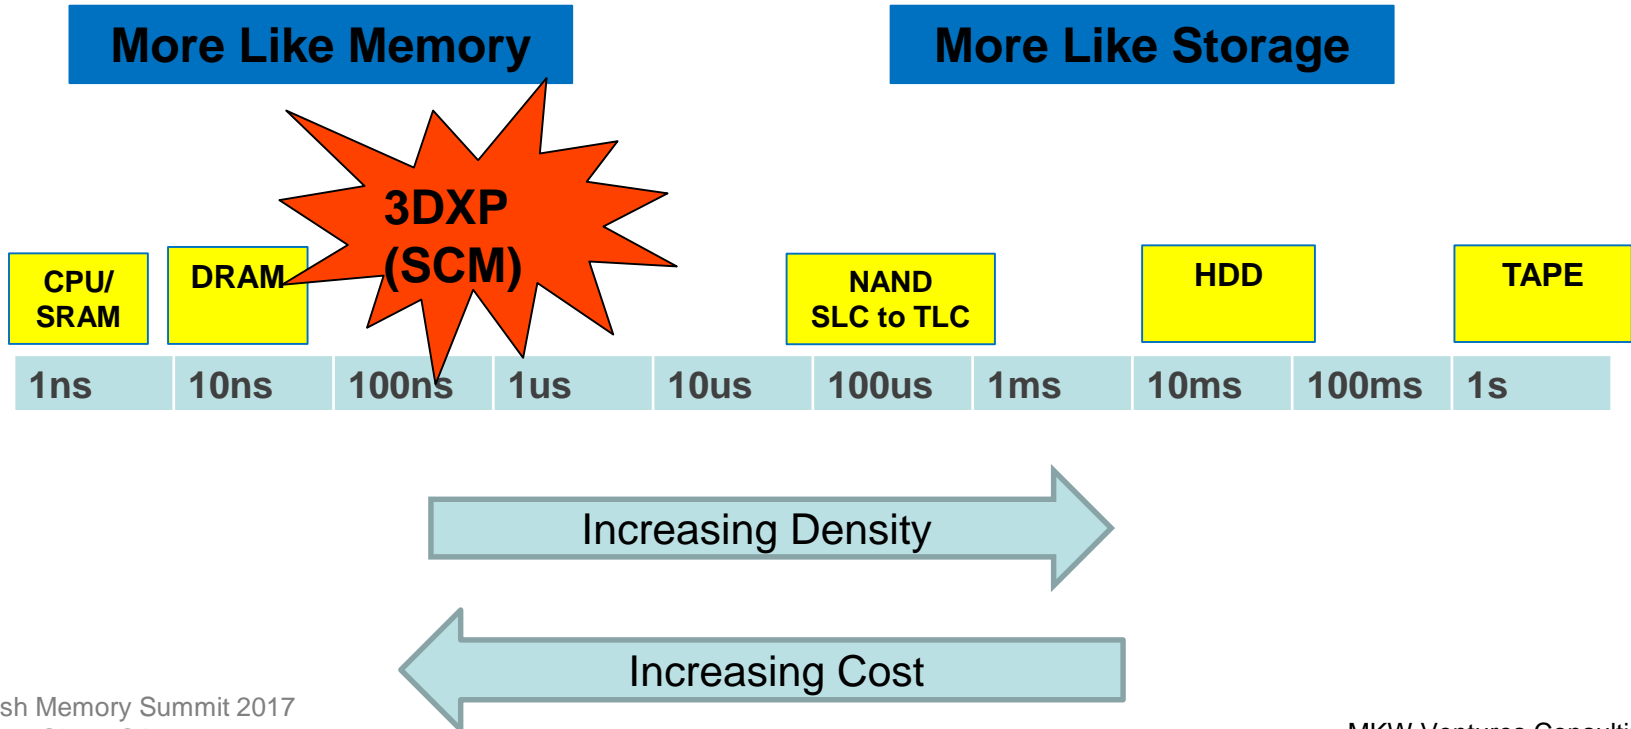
More Like Memory

More Like Storage

3DXP (SCM)

CPU/ SRAM

DRAM

NAND SLC to TLC

HDD

TAPE

| 1ns | 10ns | 100ns | 1us | 10us | 100us | 1ms | 10ms | 100ms | 1s |
|---|---|---|---|---|---|---|---|---|---|

Increasing Density

Increasing Cost

sh Memory Summit 2017

MKW Ventures Consulti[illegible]